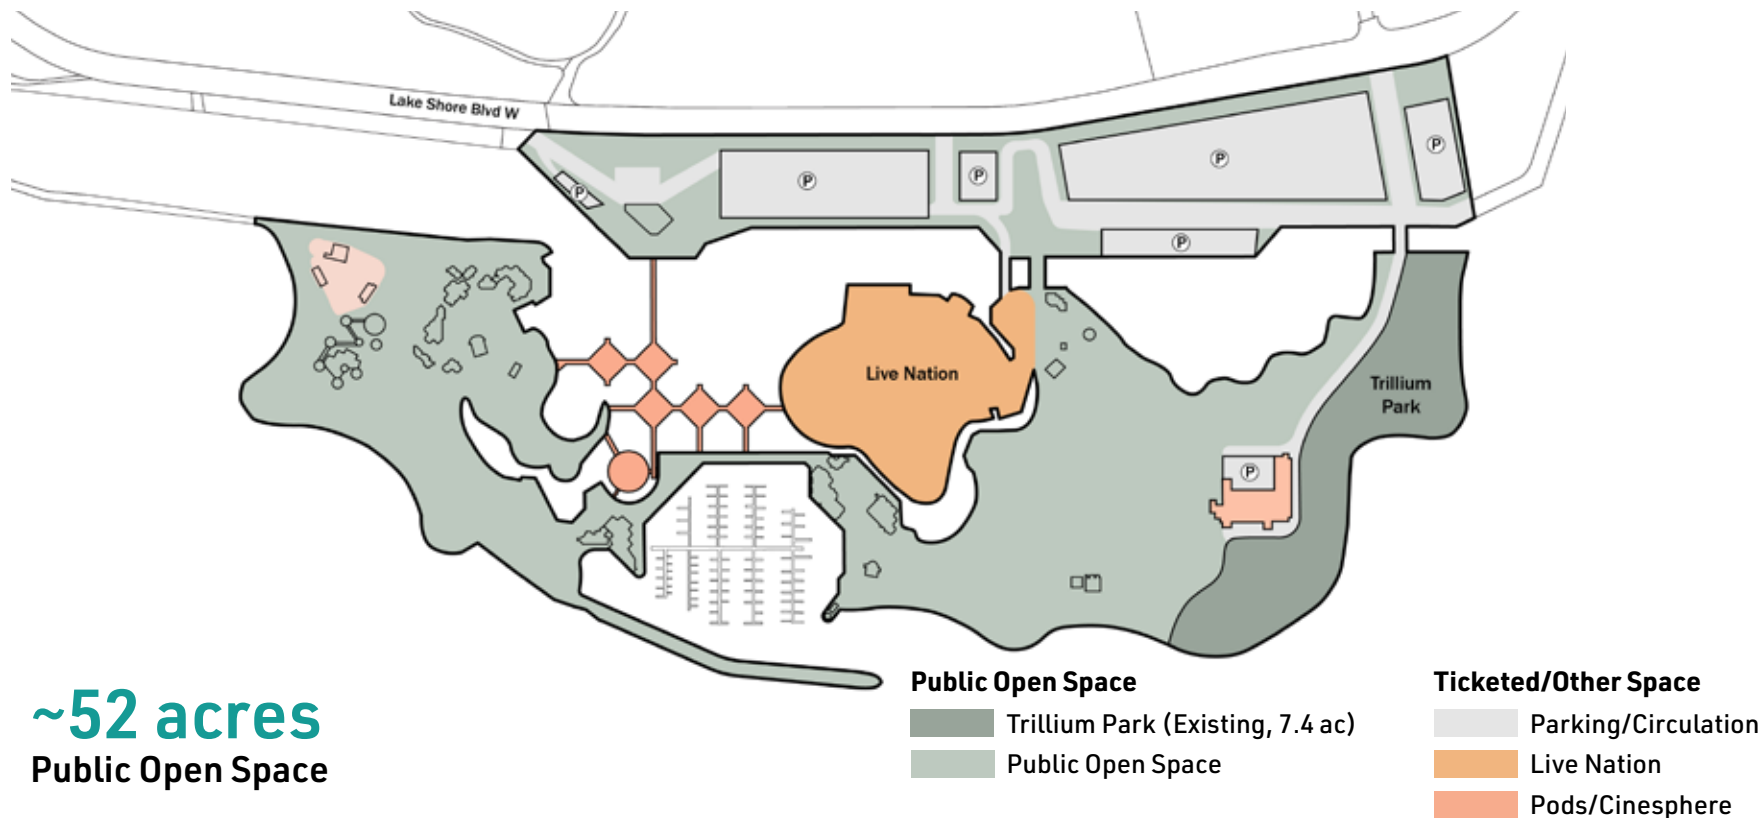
Lake Shore Blvd W

P

P

P

P

P

P

P

Live Nation

Trillium Park

P

~52 acres
Public Open Space

Public Open Space
Trillium Park (Existing, 7.4 ac)
Public Open Space

Ticketed/Other Space
Parking/Circulation
Live Nation
Pods/Cinesphere